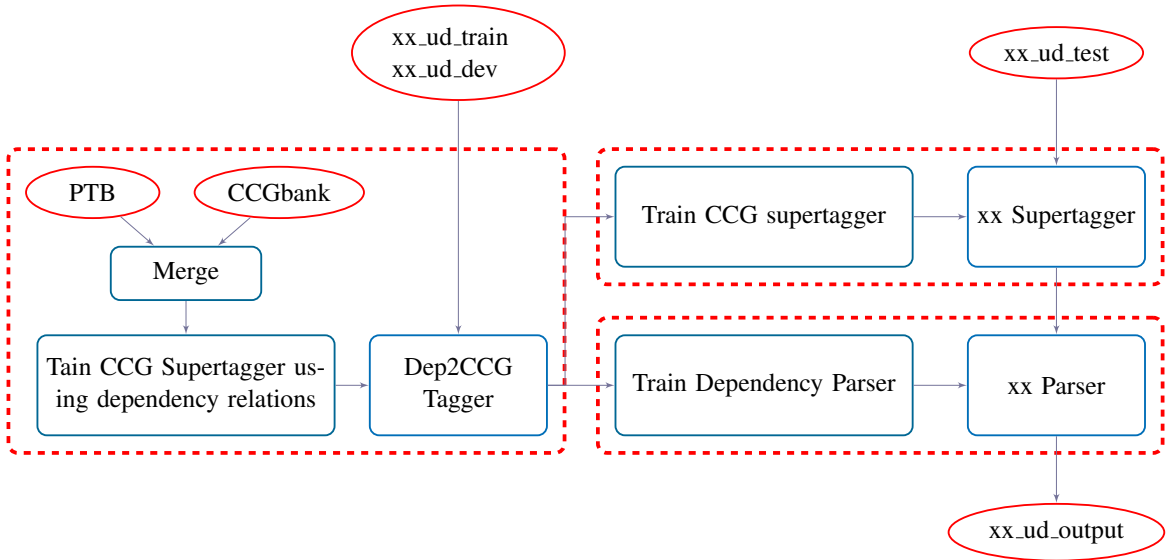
xx_ud_train
xx_ud_dev

xx_ud_test

PTB

CCGbank

Merge

Tain CCG Supertagger using dependency relations

Dep2CCG Tagger

Train CCG supertagger

xx Supertagger

Train Dependency Parser

xx Parser

xx_ud_output